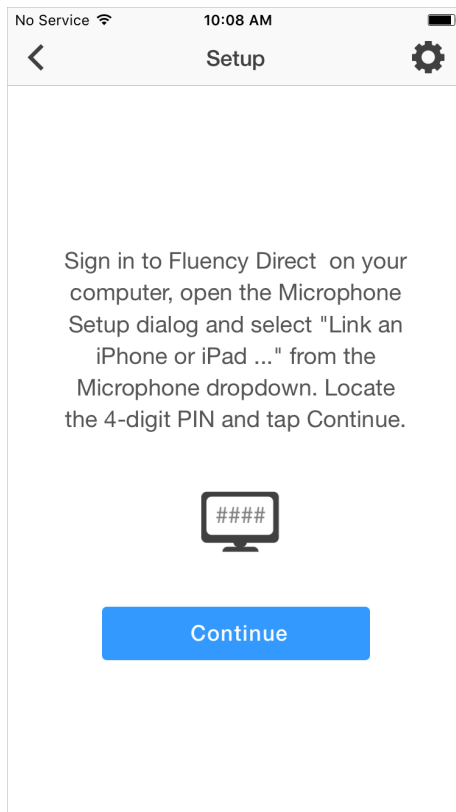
No Service
10:08 AM

Setup

Sign in to Fluency Direct on your computer, open the Microphone Setup dialog and select "Link an iPhone or iPad ..." from the Microphone dropdown. Locate the 4-digit PIN and tap Continue.

####

Continue